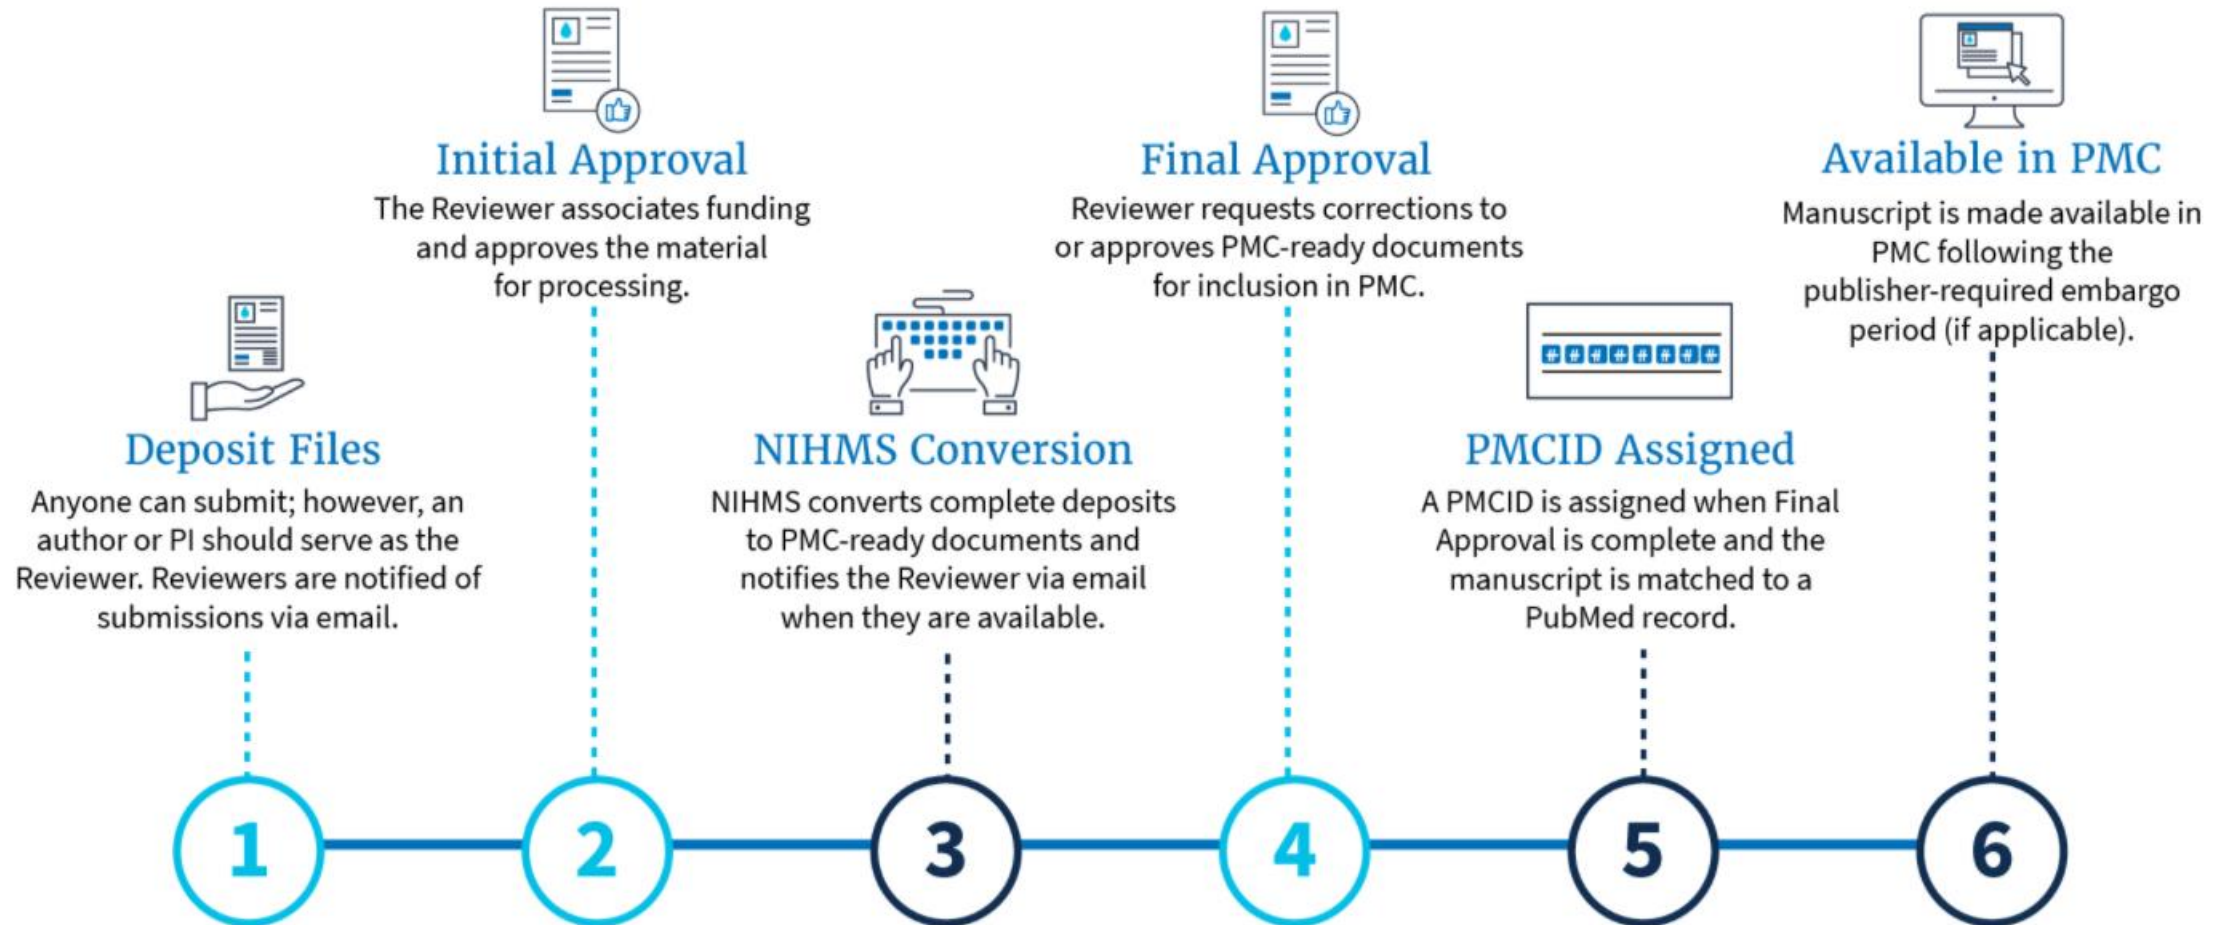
Deposit Files
Anyone can submit; however, an author or PI should serve as the Reviewer. Reviewers are notified of submissions via email.

1

Initial Approval
The Reviewer associates funding and approves the material for processing.

2

NIHMS Conversion
NIHMS converts complete deposits to PMC-ready documents and notifies the Reviewer via email when they are available.

3

Final Approval
Reviewer requests corrections to or approves PMC-ready documents for inclusion in PMC.

4

PMCID Assigned
A PMCID is assigned when Final Approval is complete and the manuscript is matched to a PubMed record.

5

Available in PMC
Manuscript is made available in PMC following the publisher-required embargo period (if applicable).

6